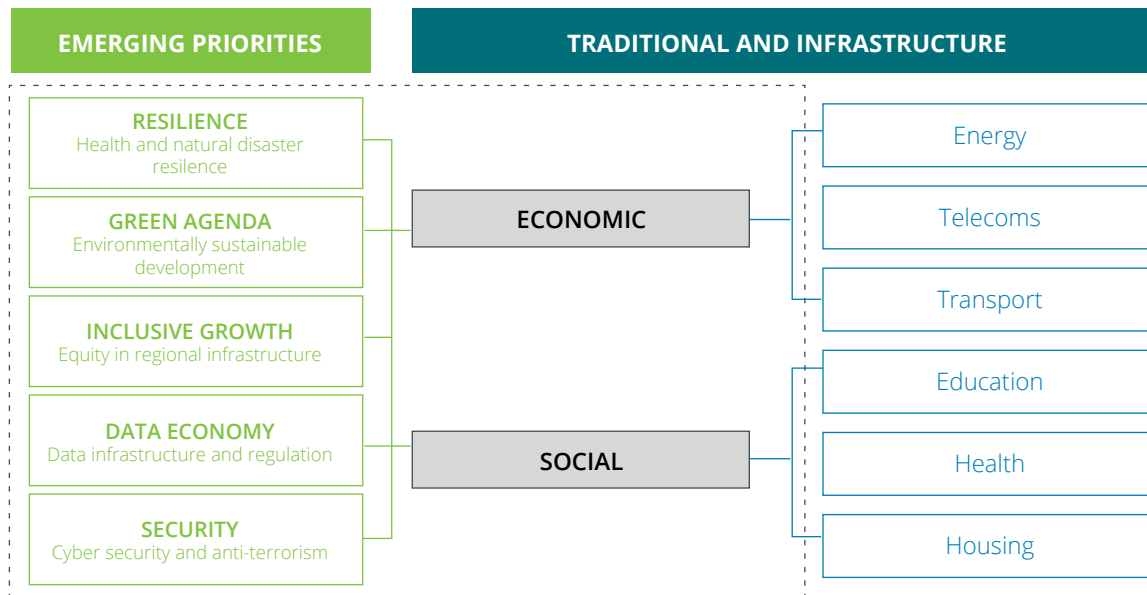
EMERGING PRIORITIES

TRADITIONAL AND INFRASTRUCTURE

RESILIENCE
Health and natural disaster resilence

GREEN AGENDA
Environmentally sustainable development

INCLUSIVE GROWTH
Equity in regional infrastructure

DATA ECONOMY
Data infrastructure and regulation

SECURITY
Cyber security and anti-terrorism

ECONOMIC

SOCIAL

Energy

Telecoms

Transport

Education

Health

Housing